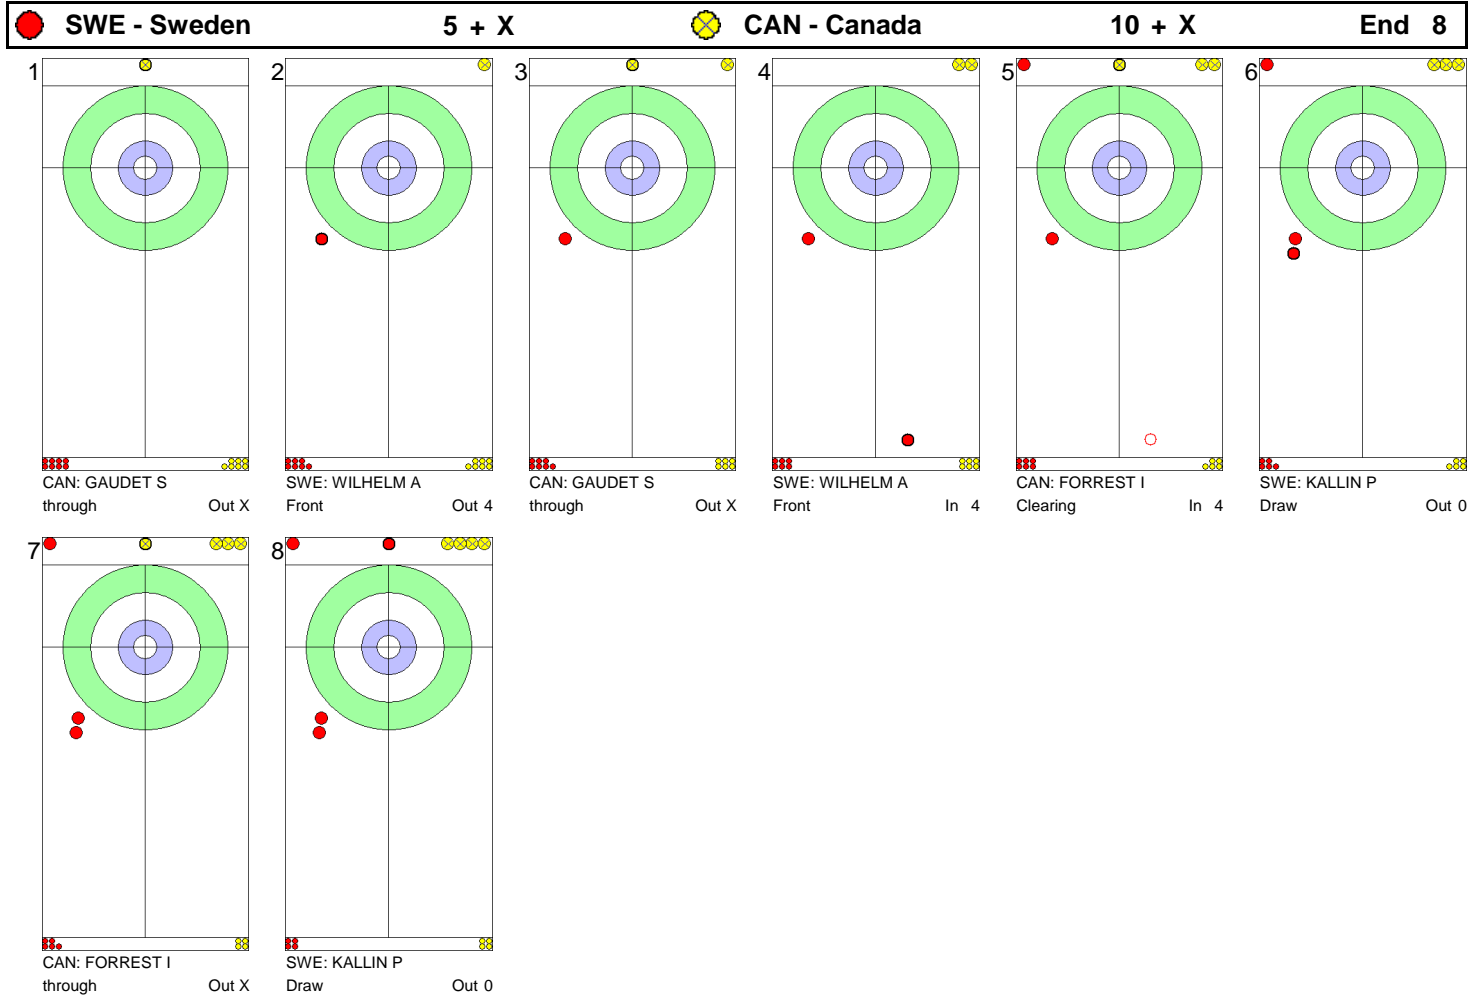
SWE - Sweden 5 + X CAN - Canada 10 + X End 8

1
CAN: GAUDET S
through Out X

2
SWE: WILHELM A
Front Out 4

3
CAN: GAUDET S
through Out X

4
SWE: WILHELM A
Front In 4

5
CAN: FORREST I
Clearing In 4

6
SWE: KALLIN P
Draw Out 0

7
CAN: FORREST I
through Out X

8
SWE: KALLIN P
Draw Out 0